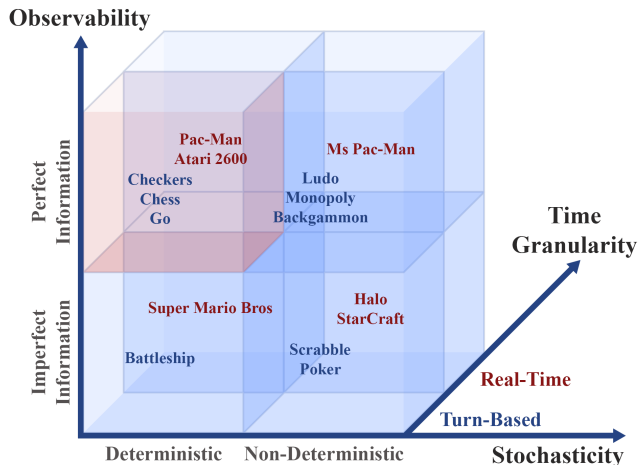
Observability

Perfect Information

Imperfect Information

Pac-Man
Atari 2600

Ms Pac-Man

Checkers
Chess
Go

Ludo
Monopoly
Backgammon

Time Granularity

Super Mario Bros

Halo
StarCraft

Battleship

Scrabble
Poker

Real-Time

Turn-Based

Deterministic

Non-Deterministic

Stochasticity